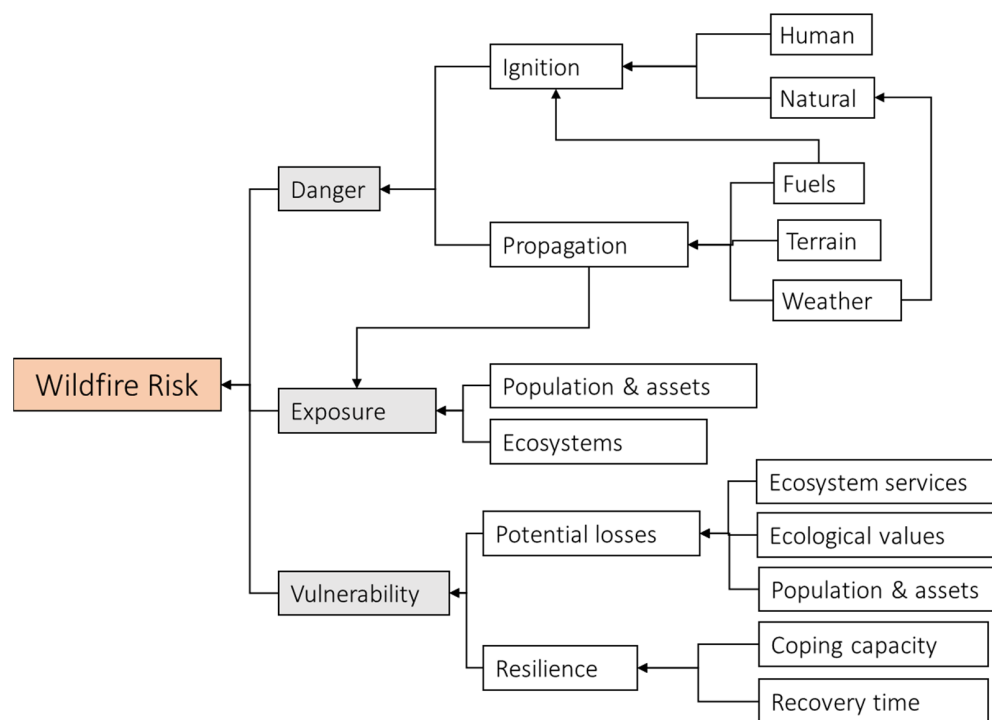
Human
Ignition
Natural
Danger
Fuels
Propagation
Terrain
Weather
Wildfire Risk
Exposure
Population & assets
Ecosystems
Ecosystem services
Potential losses
Ecological values
Vulnerability
Population & assets
Coping capacity
Resilience
Recovery time